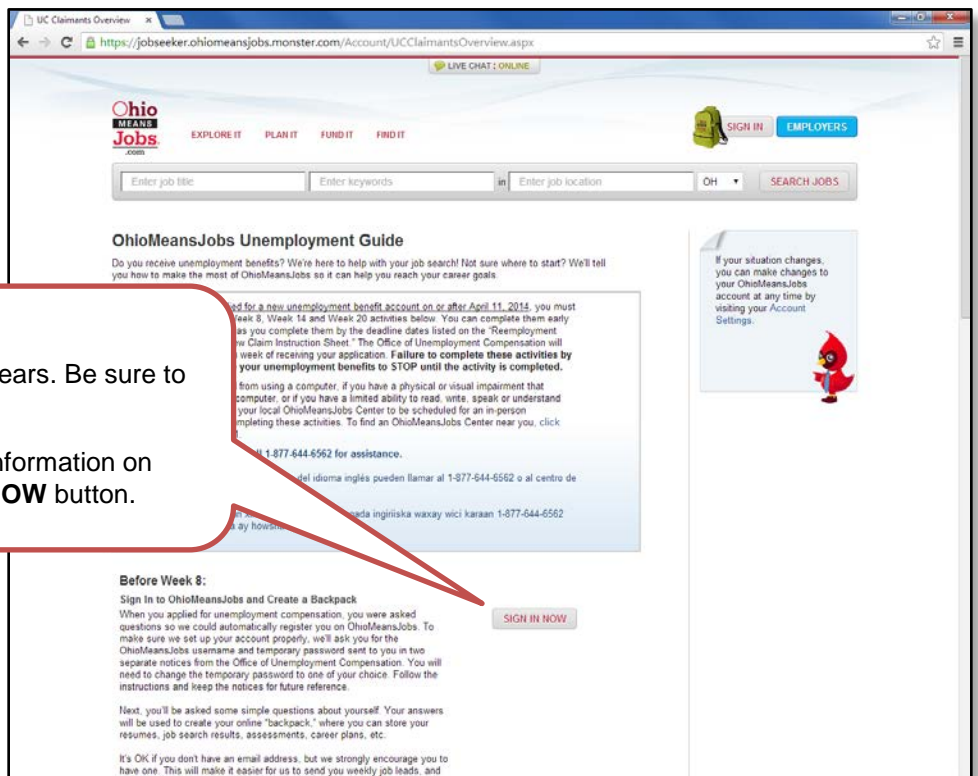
UC Claimants Overview

https://jobseeker.ohiomeansjobs.monster.com/Account/UCClaimantsOverview.aspx

LIVE CHAT : ONLINE

Ohio MEANS Jobs .com

EXPLORE IT PLAN IT FUND IT FIND IT

SIGN IN EMPLOYERS

Enter job title Enter keywords in Enter job location OH SEARCH JOBS

OhioMeansJobs Unemployment Guide

Do you receive unemployment benefits? We're here to help with your job search! Not sure where to start? We'll tell you how to make the most of OhioMeansJobs so it can help you reach your career goals.

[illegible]ed for a new unemployment benefit account on or after April 11, 2014, you must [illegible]eek 8, Week 14 and Week 20 activities below. You can complete them early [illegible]as you complete them by the deadline dates listed on the "Reemployment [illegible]w Claim Instruction Sheet." The Office of Unemployment Compensation will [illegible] week of receiving your application. Failure to complete these activities by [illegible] your unemployment benefits to STOP until the activity is completed.

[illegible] from using a computer, if you have a physical or visual impairment that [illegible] computer, or if you have a limited ability to read, write, speak or understand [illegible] your local OhioMeansJobs Center to be scheduled for an in-person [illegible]mpleting these activities. To find an OhioMeansJobs Center near you, click

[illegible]l 1-877-644-6562 for assistance.

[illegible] del idioma inglés pueden llamar al 1-877-644-6562 o al centro de

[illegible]ada inginiiska waxay wici karaan 1-877-644-6562 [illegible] ay howsh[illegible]

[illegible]ears. Be sure to

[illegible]formation on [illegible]OW button.

Before Week 8:

Sign In to OhioMeansJobs and Create a Backpack

When you applied for unemployment compensation, you were asked questions so we could automatically register you on OhioMeansJobs. To make sure we set up your account properly, we'll ask you for the OhioMeansJobs username and temporary password sent to you in two separate notices from the Office of Unemployment Compensation. You will need to change the temporary password to one of your choice. Follow the instructions and keep the notices for future reference.

SIGN IN NOW

Next, you'll be asked some simple questions about yourself. Your answers will be used to create your online "backpack," where you can store your resumes, job search results, assessments, career plans, etc.

It's OK if you don't have an email address, but we strongly encourage you to have one. This will make it easier for us to send you weekly job leads, and

If your situation changes, you can make changes to your OhioMeansJobs account at any time by visiting your Account Settings.